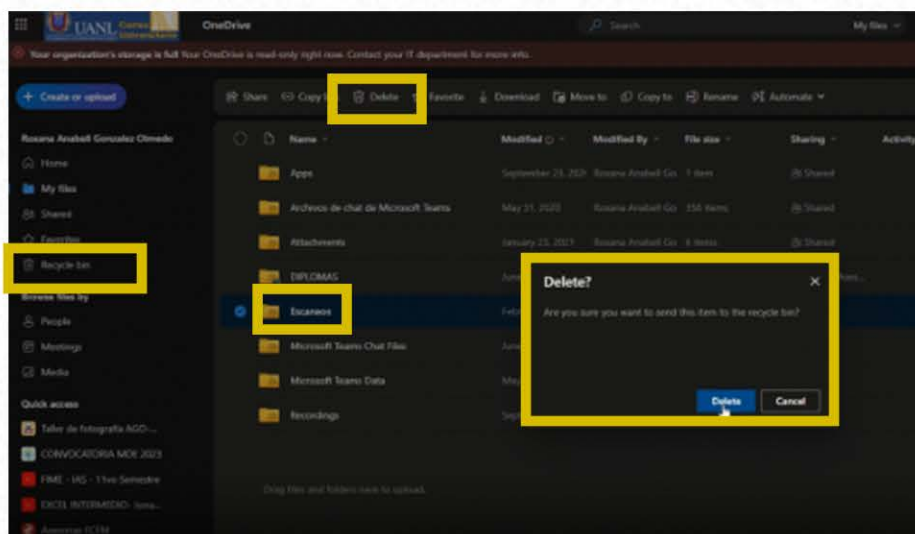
UANL

OneDrive

Search

My files

Your organization's storage is full Your OneDrive is read-only right now. Contact your IT department for more info.

Create or upload

Share Copy link Delete Favorite Download Move to Copy to Rename Automate

Rosana Anabell Gonzalez Olmedo

Home

My files

Shared

Favorites

Recycle bin

Browse files by

People

Meetings

Media

Quick access

Taller de fotografía AGO-...

CONVOCATORIA MDI 2023

FIME - MG - 11vo Semestre

EXCEL INTERMEDIO- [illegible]

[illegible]

| Name | Modified | Modified By | File size | Sharing | Activity |
|---|---|---|---|---|---|
| Apps | September 23, 2021 | Rosana Anabell Go | 1 item | Shared | |
| Archivos de chat de Microsoft Teams | May 21, 2020 | Rosana Anabell Go | 156 items | Shared | |
| Attachments | January 23, 2021 | Rosana Anabell Go | 8 items | Shared | |
| DIPLOMAS | June | | | | |
| Escaneos | Febr | | | | |
| Microsoft Teams Chat Files | June | | | | |
| Microsoft Teams Data | May | | | | |
| Recordings | Sept | | | | |

Drag files and folders here to upload.

Delete?

Are you sure you want to send this item to the recycle bin?

Delete

Cancel